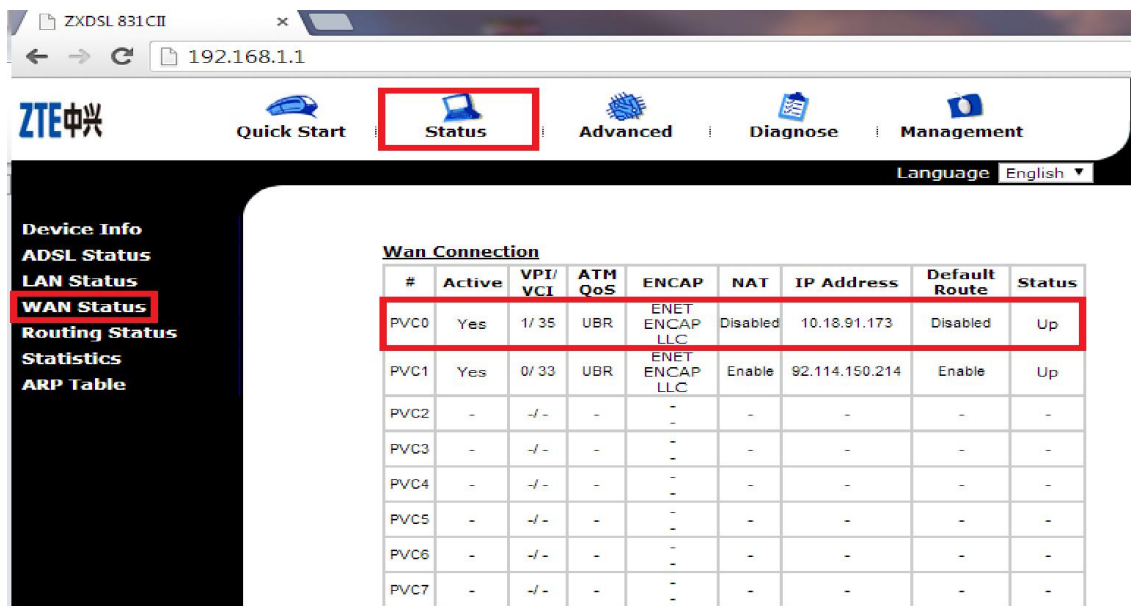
ZXDSL 831CII ×

192.168.1.1

ZTE中兴

Quick Start | Status | Advanced | Diagnose | Management

Language English ▼

Device Info
ADSL Status
LAN Status
WAN Status
Routing Status
Statistics
ARP Table

Wan Connection

| # | Active | VPI/VCI | ATM QoS | ENCAP | NAT | IP Address | Default Route | Status |
|---|---|---|---|---|---|---|---|---|
| PVC0 | Yes | 1/ 35 | UBR | ENET ENCAP LLC | Disabled | 10.18.91.173 | Disabled | Up |
| PVC1 | Yes | 0/ 33 | UBR | ENET ENCAP LLC | Enable | 92.114.150.214 | Enable | Up |
| PVC2 | - | -/ - | - | - - | - | - | - | - |
| PVC3 | - | -/ - | - | - - | - | - | - | - |
| PVC4 | - | -/ - | - | - - | - | - | - | - |
| PVC5 | - | -/ - | - | - - | - | - | - | - |
| PVC6 | - | -/ - | - | - - | - | - | - | - |
| PVC7 | - | -/ - | - | - - | - | - | - | - |